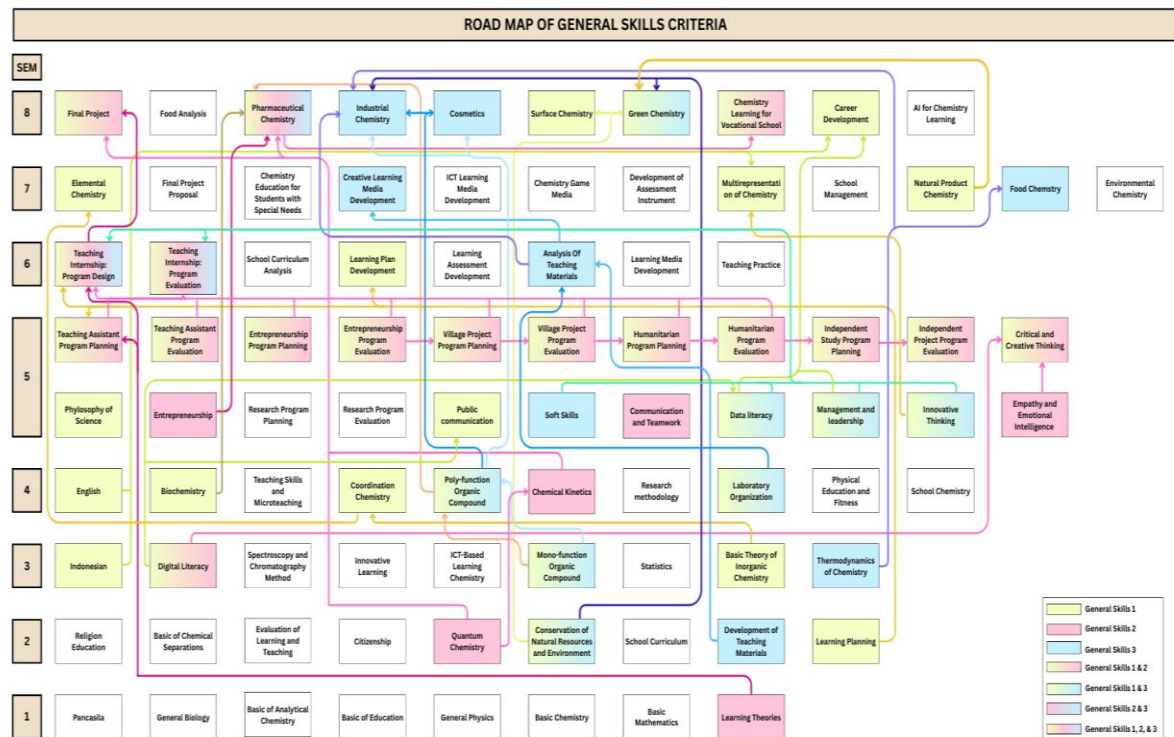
ROAD MAP OF GENERAL SKILLS CRITERIA

SEM

8

Final Project

Food Analysis

Pharmaceutical Chemistry

Industrial Chemistry

Cosmetics

Surface Chemistry

Green Chemistry

Chemistry Learning for Vocational School

Career Development

AI for Chemistry Learning

7

Elemental Chemistry

Final Project Proposal

Chemistry Education for Students with Special Needs

Creative Learning Media Development

ICT Learning Media Development

Chemistry Game Media

Development of Assessment Instrument

Multirepresentation of Chemistry

School Management

Natural Product Chemistry

Food Chemstry

Environmental Chemistry

6

Teaching Internship: Program Design

Teaching Internship: Program Evaluation

School Curriculum Analysis

Learning Plan Development

Learning Assessment Development

Analysis Of Teaching Materials

Learning Media Development

Teaching Practice

5

Teaching Assistant Program Planning

Teaching Assistant Program Evaluation

Entrepreneurship Program Planning

Entrepreneurship Program Evaluation

Village Project Program Planning

Village Project Program Evaluation

Humanitarian Program Planning

Humanitarian Program Evaluation

Independent Study Program Planning

Independent Project Program Evaluation

Critical and Creative Thinking

Phylosophy of Science

Entrepreneurship

Research Program Planning

Research Program Evaluation

Public communication

Soft Skills

Communication and Teamwork

Data literacy

Management and leadership

Innovative Thinking

Empathy and Emotional Intelligence

4

English

Biochemistry

Teaching Skills and Microteaching

Coordination Chemistry

Poly-function Organic Compound

Chemical Kinetics

Research methodology

Laboratory Organization

Physical Education and Fitness

School Chemistry

3

Indonesian

Digital Literacy

Spectroscopy and Chromatography Method

Innovative Learning

ICT-Based Learning Chemistry

Mono-function Organic Compound

Statistics

Basic Theory of Inorganic Chemistry

Thermodynamics of Chemistry

2

Religion Education

Basic of Chemical Separations

Evaluation of Learning and Teaching

Citizenship

Quantum Chemistry

Conservation of Natural Resources and Environment

School Curriculum

Development of Teaching Materials

Learning Planning

1

Pancasila

General Biology

Basic of Analytical Chemistry

Basic of Education

General Physics

Basic Chemistry

Basic Mathematics

Learning Theories

General Skills 1
General Skills 2
General Skills 3
General Skills 1 & 2
General Skills 1 & 3
General Skills 2 & 3
General Skills 1, 2, & 3